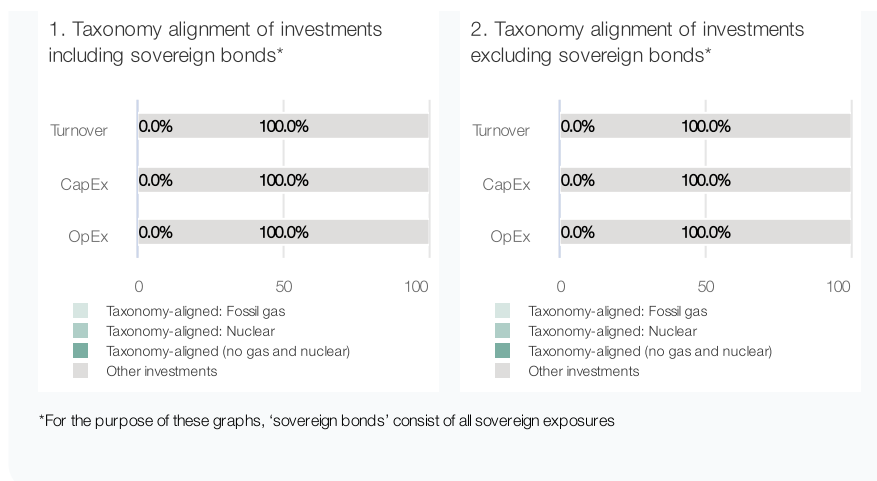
1. Taxonomy alignment of investments including sovereign bonds*

Turnover 0.0% 100.0%
CapEx 0.0% 100.0%
OpEx 0.0% 100.0%

0 50 100

Taxonomy-aligned: Fossil gas
Taxonomy-aligned: Nuclear
Taxonomy-aligned (no gas and nuclear)
Other investments

2. Taxonomy alignment of investments excluding sovereign bonds*

Turnover 0.0% 100.0%
CapEx 0.0% 100.0%
OpEx 0.0% 100.0%

0 50 100

Taxonomy-aligned: Fossil gas
Taxonomy-aligned: Nuclear
Taxonomy-aligned (no gas and nuclear)
Other investments

*For the purpose of these graphs, 'sovereign bonds' consist of all sovereign exposures